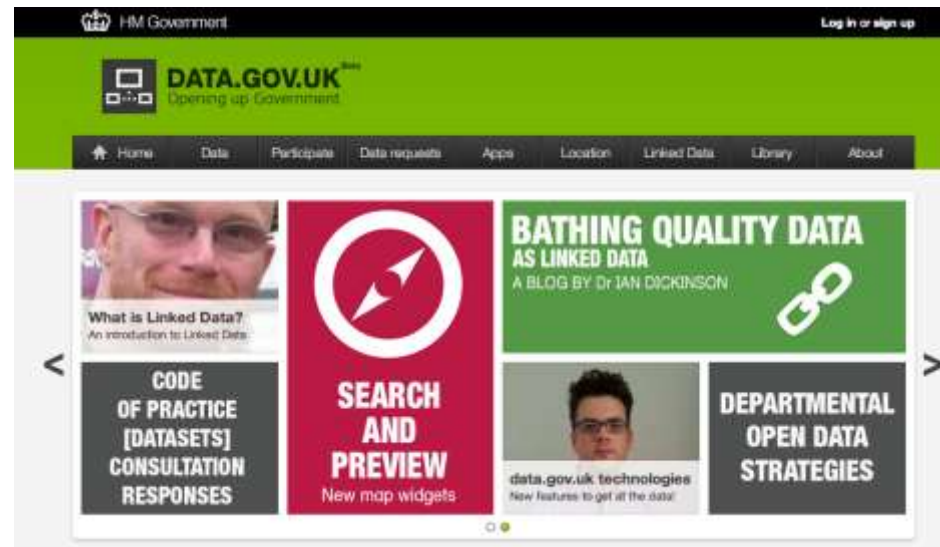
HM Government

Log in or sign up

DATA.GOV.UK Beta
Opening up Government

Home
Data
Participate
Data requests
Apps
Location
Linked Data
Library
About

What is Linked Data?
An introduction to Linked Data

SEARCH AND PREVIEW
New map widgets

BATHING QUALITY DATA
AS LINKED DATA
A BLOG BY Dr IAN DICKINSON

<

CODE OF PRACTICE [DATASETS] CONSULTATION RESPONSES

data.gov.uk technologies
New features to get at the data!

DEPARTMENTAL OPEN DATA STRATEGIES

>